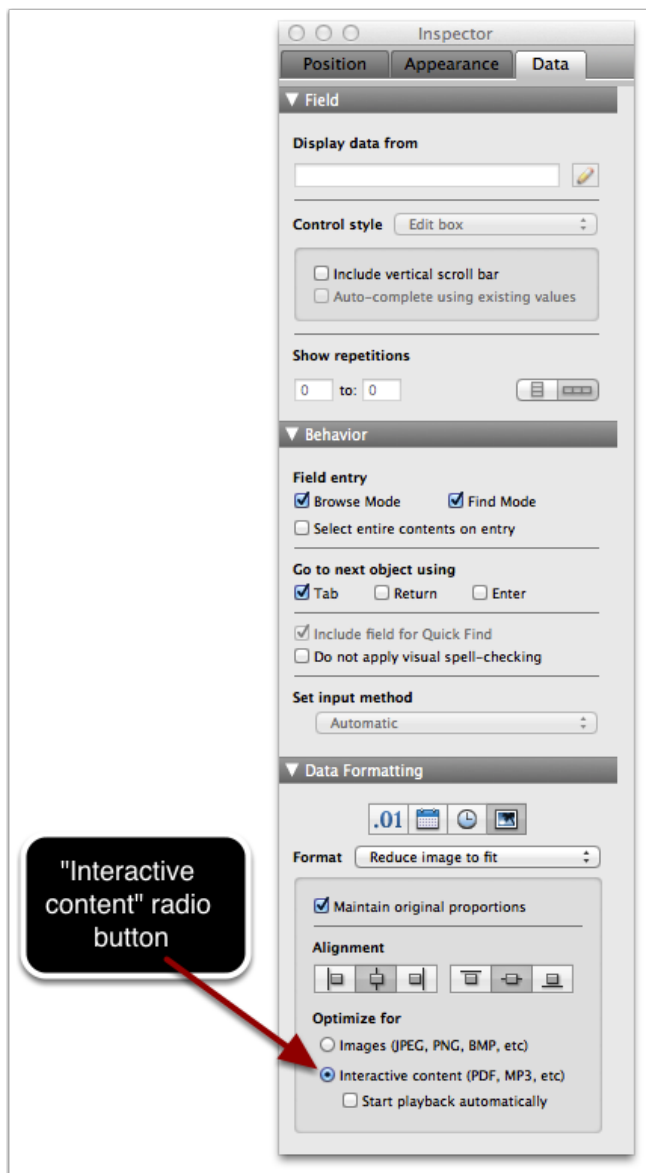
Inspector

Position | Appearance | Data

▼ Field

Display data from

Control style Edit box

Include vertical scroll bar
Auto-complete using existing values

Show repetitions

0 to: 0

▼ Behavior

Field entry
Browse Mode Find Mode
Select entire contents on entry

Go to next object using
Tab Return Enter

Include field for Quick Find
Do not apply visual spell-checking

Set input method
Automatic

▼ Data Formatting

.01

Format Reduce image to fit

Maintain original proportions

Alignment

Optimize for
Images (JPEG, PNG, BMP, etc)
Interactive content (PDF, MP3, etc)
Start playback automatically

"Interactive content" radio button